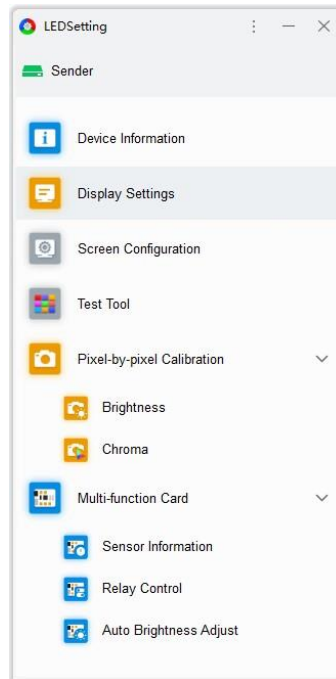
LEDSetting

Sender

Device Information

Display Settings

Screen Configuration

Test Tool

Pixel-by-pixel Calibration

Brightness

Chroma

Multi-function Card

Sensor Information

Relay Control

Auto Brightness Adjust